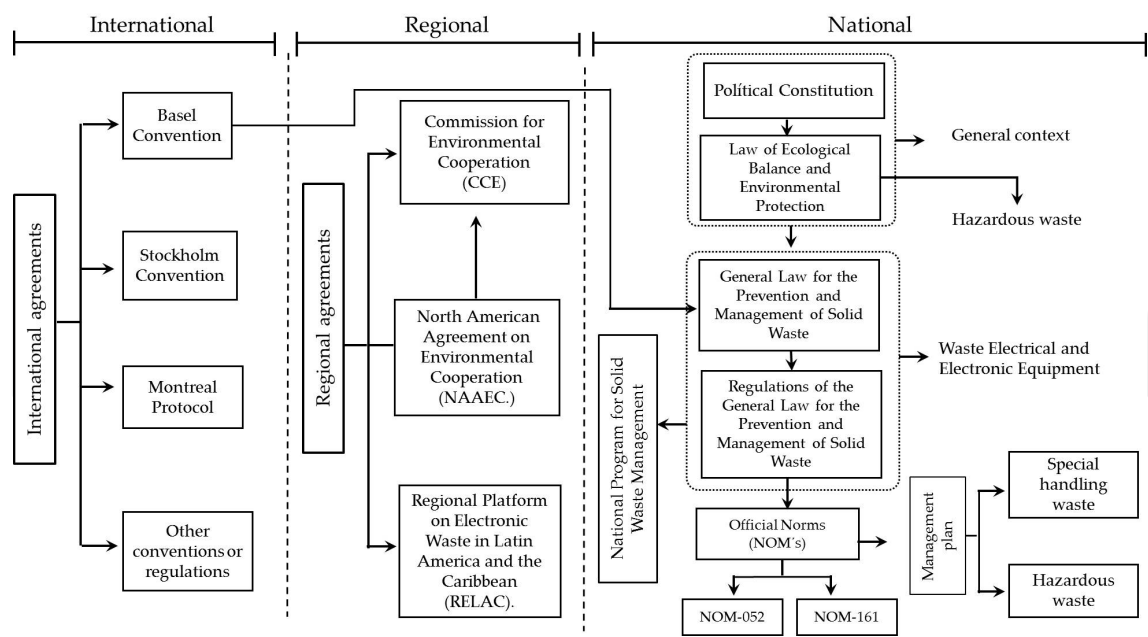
International

Regional

National

International agreements

Basel Convention

Stockholm Convention

Montreal Protocol

Other conventions or regulations

Regional agreements

Commission for Environmental Cooperation (CCE)

North American Agreement on Environmental Cooperation (NAAEC.)

Regional Platform on Electronic Waste in Latin America and the Caribbean (RELAC).

Política Constitution

Law of Ecological Balance and Environmental Protection

General context

Hazardous waste

General Law for the Prevention and Management of Solid Waste

Waste Electrical and Electronic Equipment

Regulations of the General Law for the Prevention and Management of Solid Waste

National Program for Solid Waste Management

Official Norms (NOM´s)

NOM-052

NOM-161

Management plan

Special handling waste

Hazardous waste